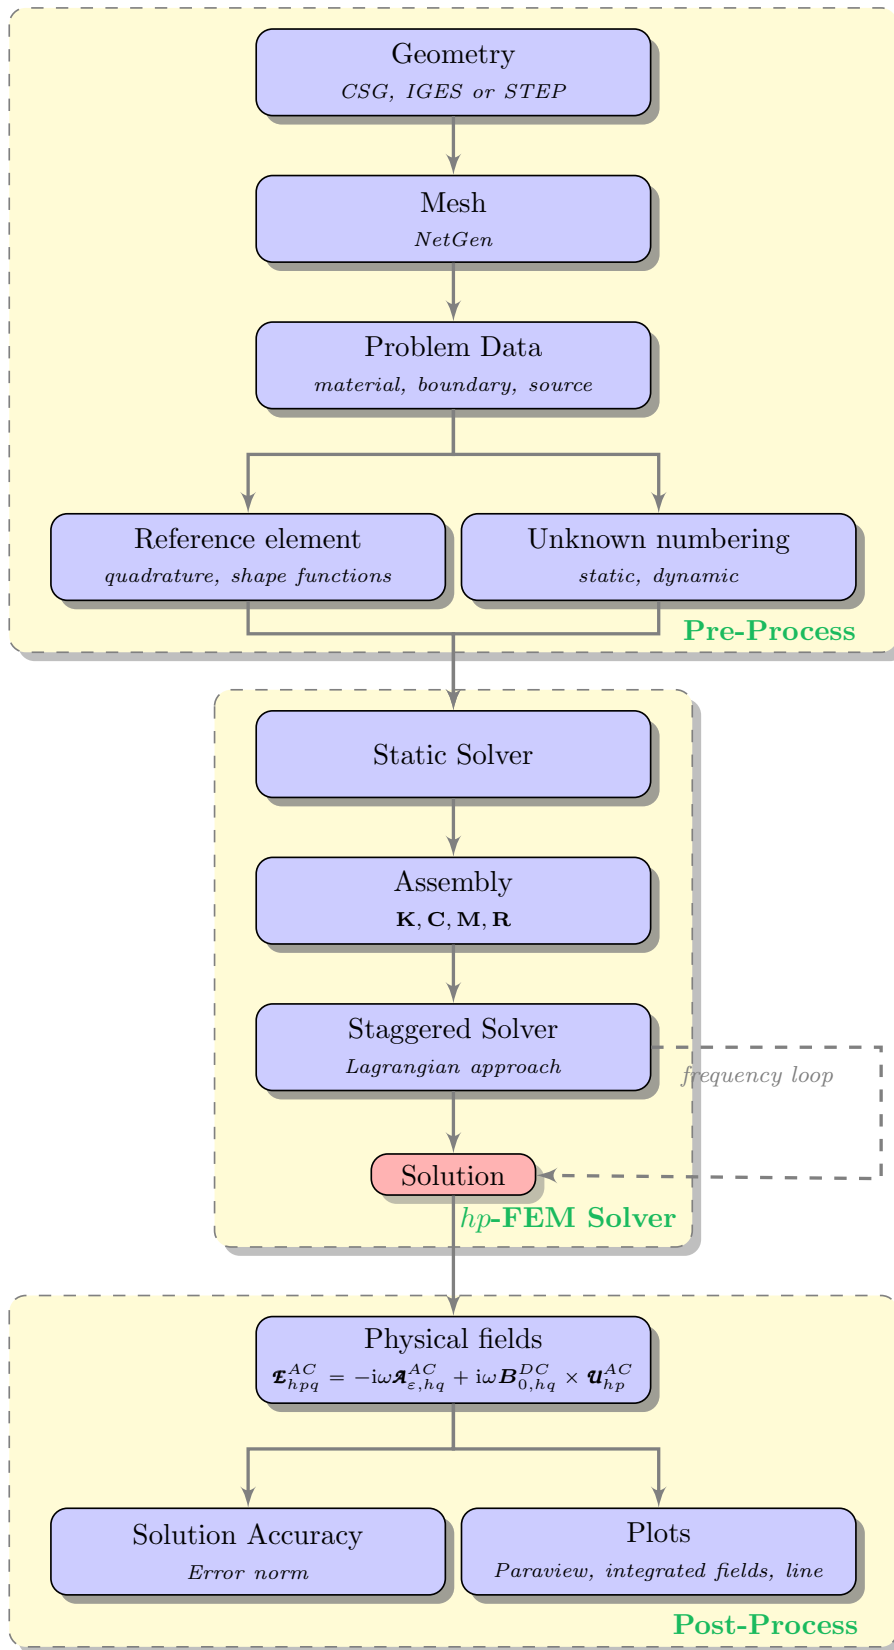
Geometry
CSG, IGES or STEP

Mesh
NetGen

Problem Data
material, boundary, source

Reference element
quadrature, shape functions

Unknown numbering
static, dynamic

Pre-Process

Static Solver

Assembly
$\mathbf{K}, \mathbf{C}, \mathbf{M}, \mathbf{R}$

Staggered Solver
Lagrangian approach

frequency loop

Solution

$hp$-FEM Solver

Physical fields
$\boldsymbol{\mathfrak{E}}^{AC}_{hpq} = -\mathrm{i}\omega \boldsymbol{\mathcal{A}}^{AC}_{\varepsilon,hq} + \mathrm{i}\omega \boldsymbol{B}^{DC}_{0,hq} \times \boldsymbol{\mathfrak{U}}^{AC}_{hp}$

Solution Accuracy
Error norm

Plots
Paraview, integrated fields, line

Post-Process